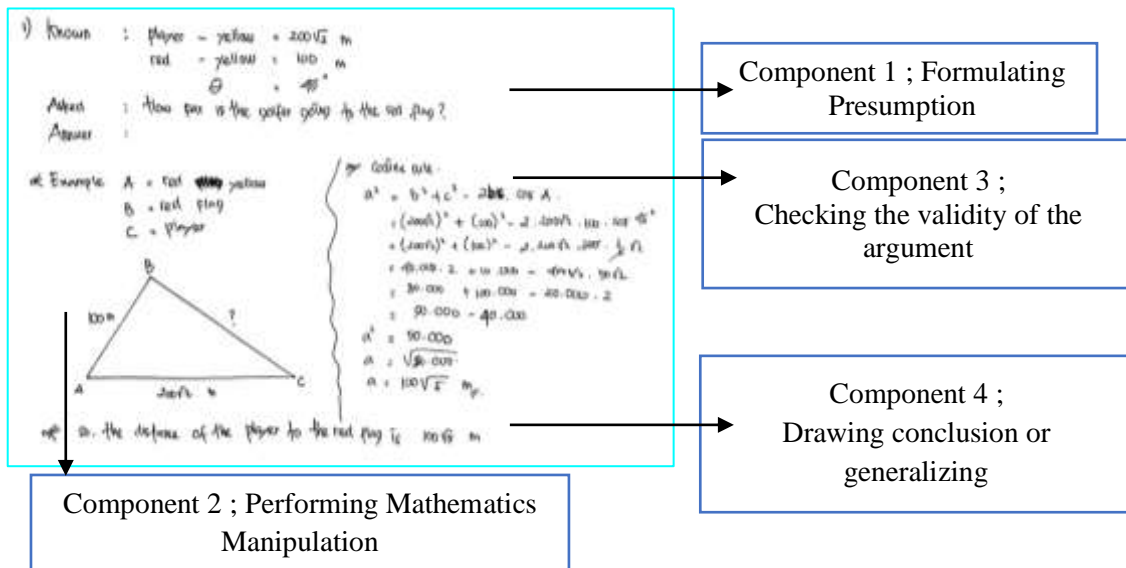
1) Known : player - yellow = $200\sqrt{2}$ m
red - yellow = 100 m
$\theta$ = 45°

Asked : How far is the golfer going to the red flag?

Answer :

Example A = red yellow
B = red flag
C = player

B
100 m
?
A
$200\sqrt{2}$ m
C

cosine rule
$a^2 = b^2 + c^2 - 2bc \cos A$
$= (200\sqrt{2})^2 + (100)^2 - 2 \cdot 200\sqrt{2} \cdot 100 \cdot \cos 45°$
$= (200\sqrt{2})^2 + (100)^2 - 2 \cdot 200\sqrt{2} \cdot 100 \cdot \frac{1}{2}\sqrt{2}$
$= 40.000 \cdot 2 + 10.000 - 40.000\sqrt{2} \cdot \sqrt{2}$
$= 80.000 + 10.000 - 20.000 \cdot 2$
$= 90.000 - 40.000$
$a^2 = 50.000$
$a = \sqrt{50.000}$
$a = 100\sqrt{5}$ m

So, the distance of the player to the red flag is $100\sqrt{5}$ m

Component 1 ; Formulating Presumption

Component 3 ; Checking the validity of the argument

Component 4 ; Drawing conclusion or generalizing

Component 2 ; Performing Mathematics Manipulation